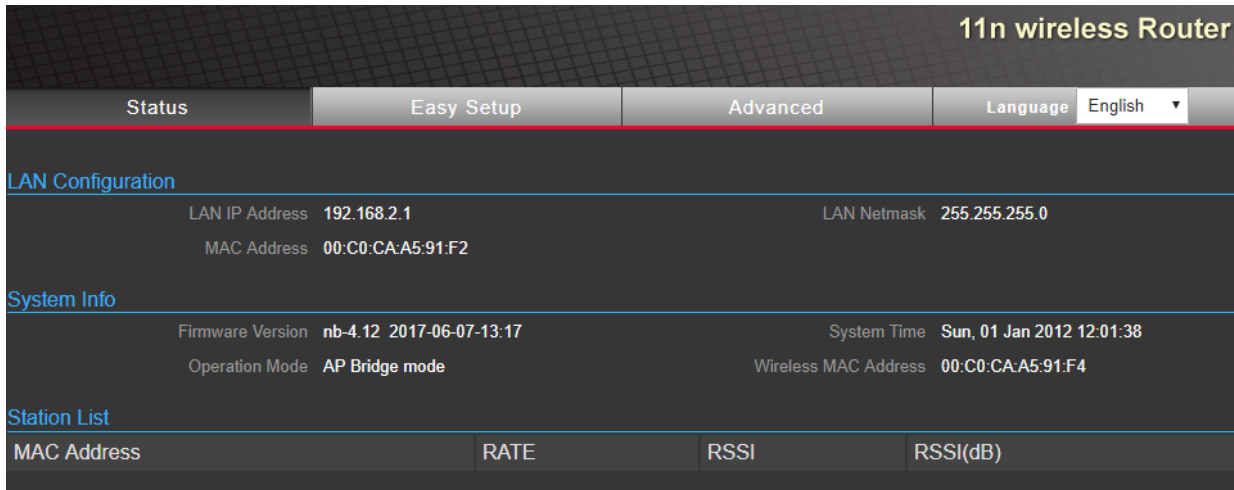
11n wireless Router

Status | Easy Setup | Advanced | Language English ▼

LAN Configuration

LAN IP Address 192.168.2.1

LAN Netmask 255.255.255.0

MAC Address 00:C0:CA:A5:91:F2

System Info

Firmware Version nb-4.12 2017-06-07-13:17

System Time Sun, 01 Jan 2012 12:01:38

Operation Mode AP Bridge mode

Wireless MAC Address 00:C0:CA:A5:91:F4

Station List

| MAC Address | RATE | RSSI | RSSI(dB) |
|---|---|---|---|